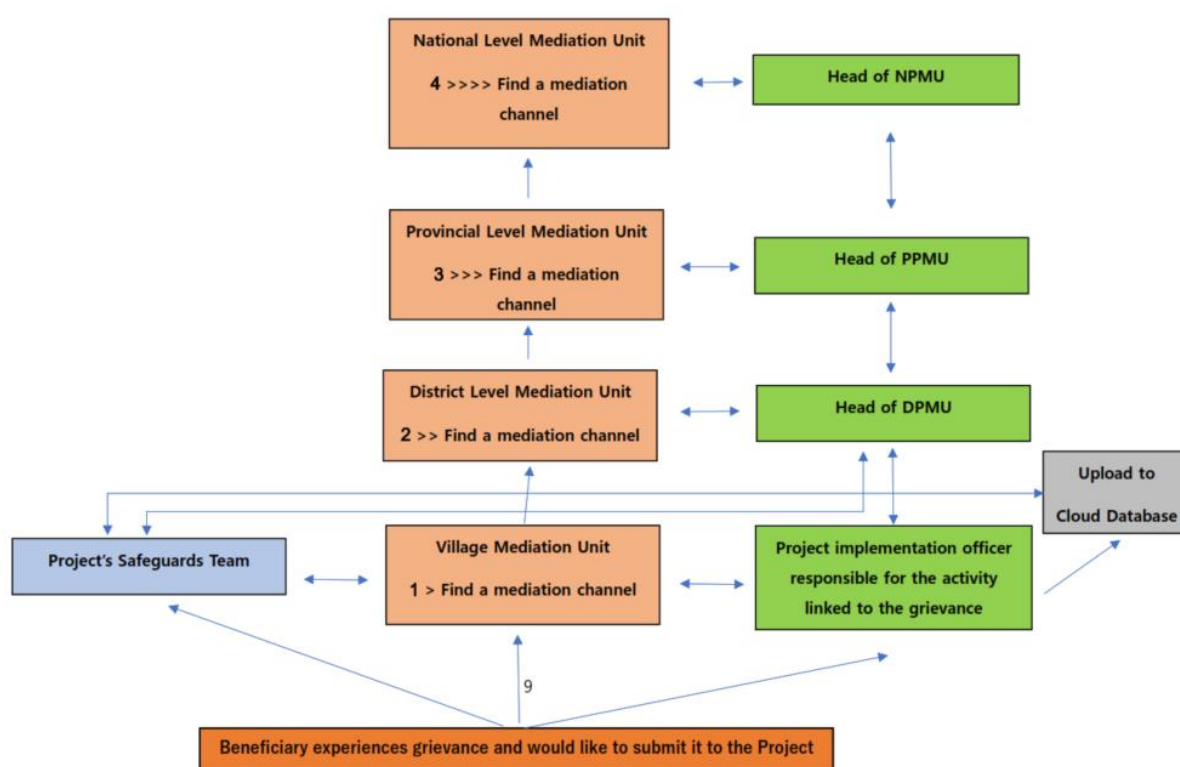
National Level Mediation Unit

4 >>>> Find a mediation channel

Head of NPMU

Provincial Level Mediation Unit

3 >>> Find a mediation channel

Head of PPMU

District Level Mediation Unit

2 >> Find a mediation channel

Head of DPMU

Upload to Cloud Database

Project's Safeguards Team

Village Mediation Unit

1 > Find a mediation channel

Project implementation officer responsible for the activity linked to the grievance

9

Beneficiary experiences grievance and would like to submit it to the Project